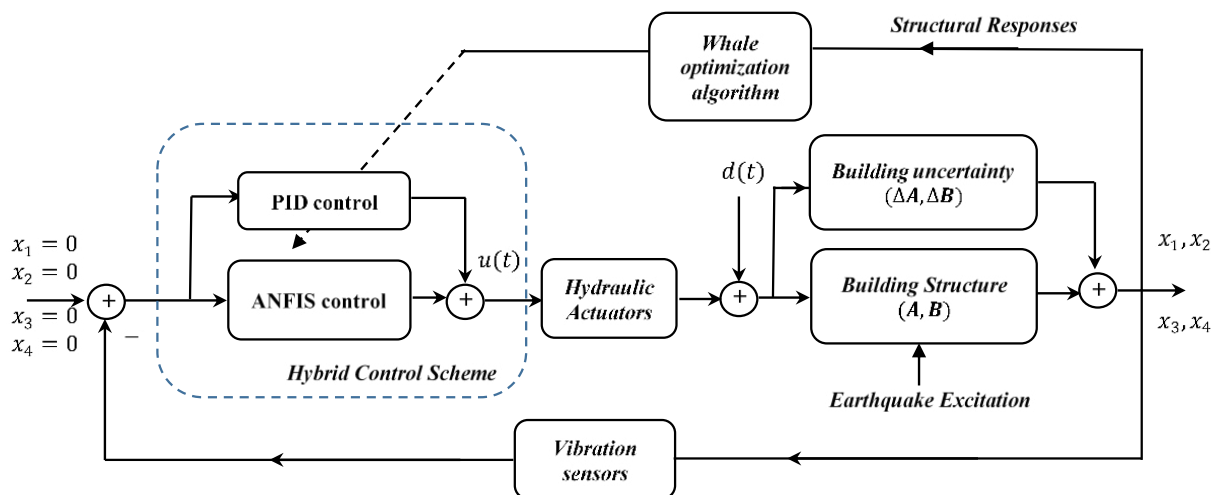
Structural Responses

Whale optimization algorithm

PID control

$x_1 = 0$
$x_2 = 0$
$x_3 = 0$
$x_4 = 0$

+

−

ANFIS control

$u(t)$

+

Hydraulic Actuators

$d(t)$

+

Building uncertainty $(\Delta \boldsymbol{A}, \Delta \boldsymbol{B})$

Building Structure $(\boldsymbol{A}, \boldsymbol{B})$

+

$x_1, x_2$

$x_3, x_4$

Hybrid Control Scheme

Earthquake Excitation

Vibration sensors